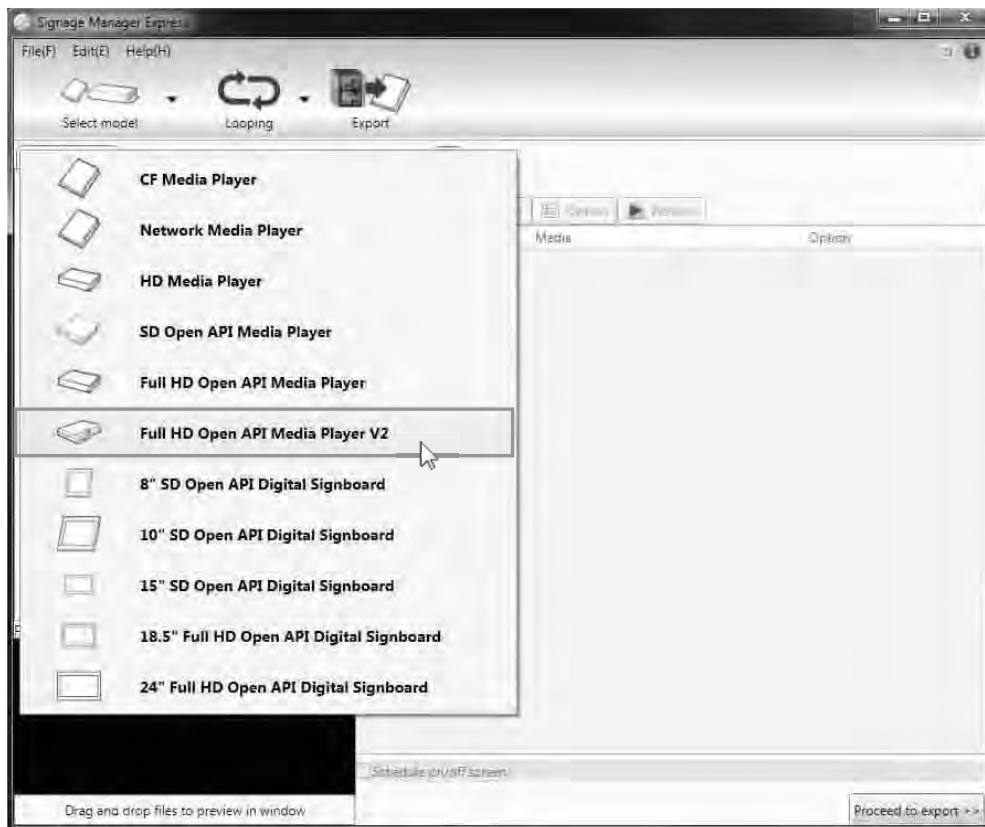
Signage Manager Express

File(F) Edit(E) Help(H)

Select model

Looping

Export

CF Media Player

Network Media Player

HD Media Player

SD Open API Media Player

Full HD Open API Media Player

Full HD Open API Media Player V2

8" SD Open API Digital Signboard

10" SD Open API Digital Signboard

15" SD Open API Digital Signboard

18.5" Full HD Open API Digital Signboard

24" Full HD Open API Digital Signboard

Option

Preview

Media

Option

Schedule on/off screen

Drag and drop files to preview in window

Proceed to export >>